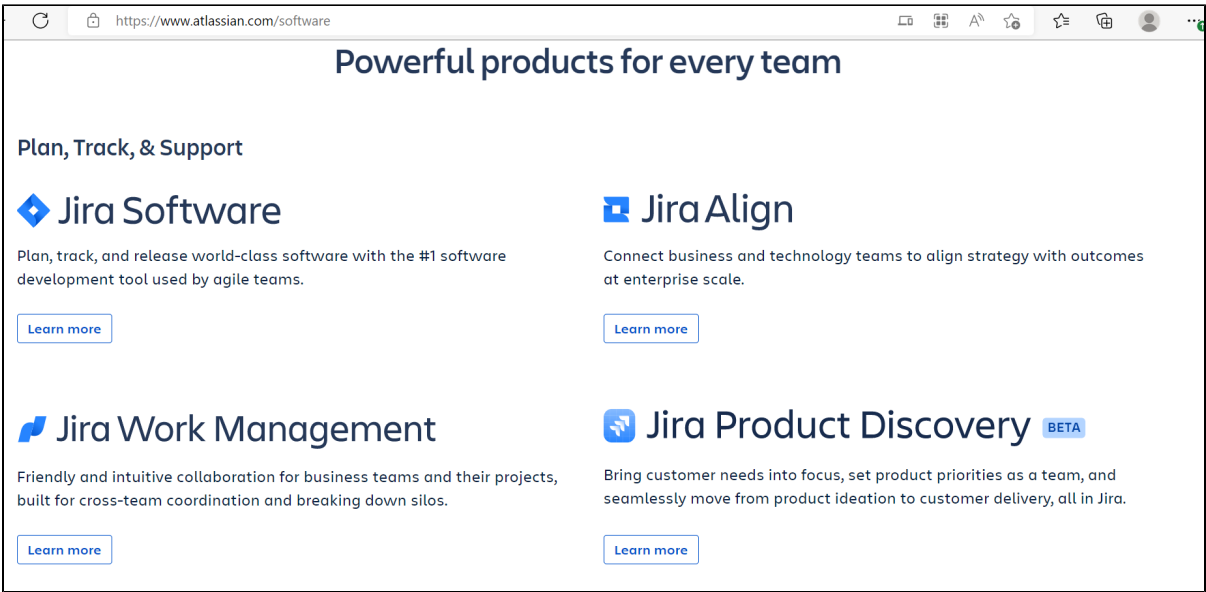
https://www.atlassian.com/software

Powerful products for every team

Plan, Track, & Support

Jira Software

Plan, track, and release world-class software with the #1 software development tool used by agile teams.

Learn more

Jira Align

Connect business and technology teams to align strategy with outcomes at enterprise scale.

Learn more

Jira Work Management

Friendly and intuitive collaboration for business teams and their projects, built for cross-team coordination and breaking down silos.

Learn more

Jira Product Discovery BETA

Bring customer needs into focus, set product priorities as a team, and seamlessly move from product ideation to customer delivery, all in Jira.

Learn more